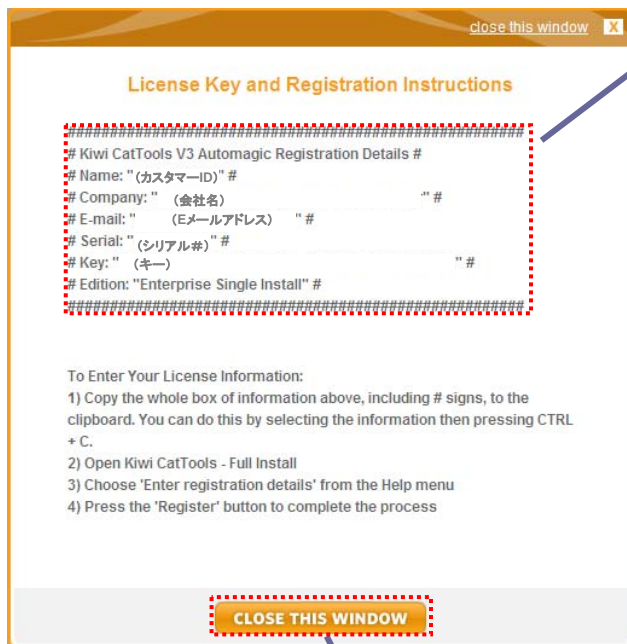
close this window X

License Key and Registration Instructions

##########################################
# Kiwi CatTools V3 Automagic Registration Details #
# Name: "(カスタマーID)" #
# Company: " (会社名) " #
# E-mail: " (Eメールアドレス) " #
# Serial: "(シリアル#)" #
# Key: " (キー) " #
# Edition: "Enterprise Single Install" #
##########################################

To Enter Your License Information:
1) Copy the whole box of information above, including # signs, to the clipboard. You can do this by selecting the information then pressing CTRL + C.
2) Open Kiwi CatTools - Full Install
3) Choose 'Enter registration details' from the Help menu
4) Press the 'Register' button to complete the process

CLOSE THIS WINDOW